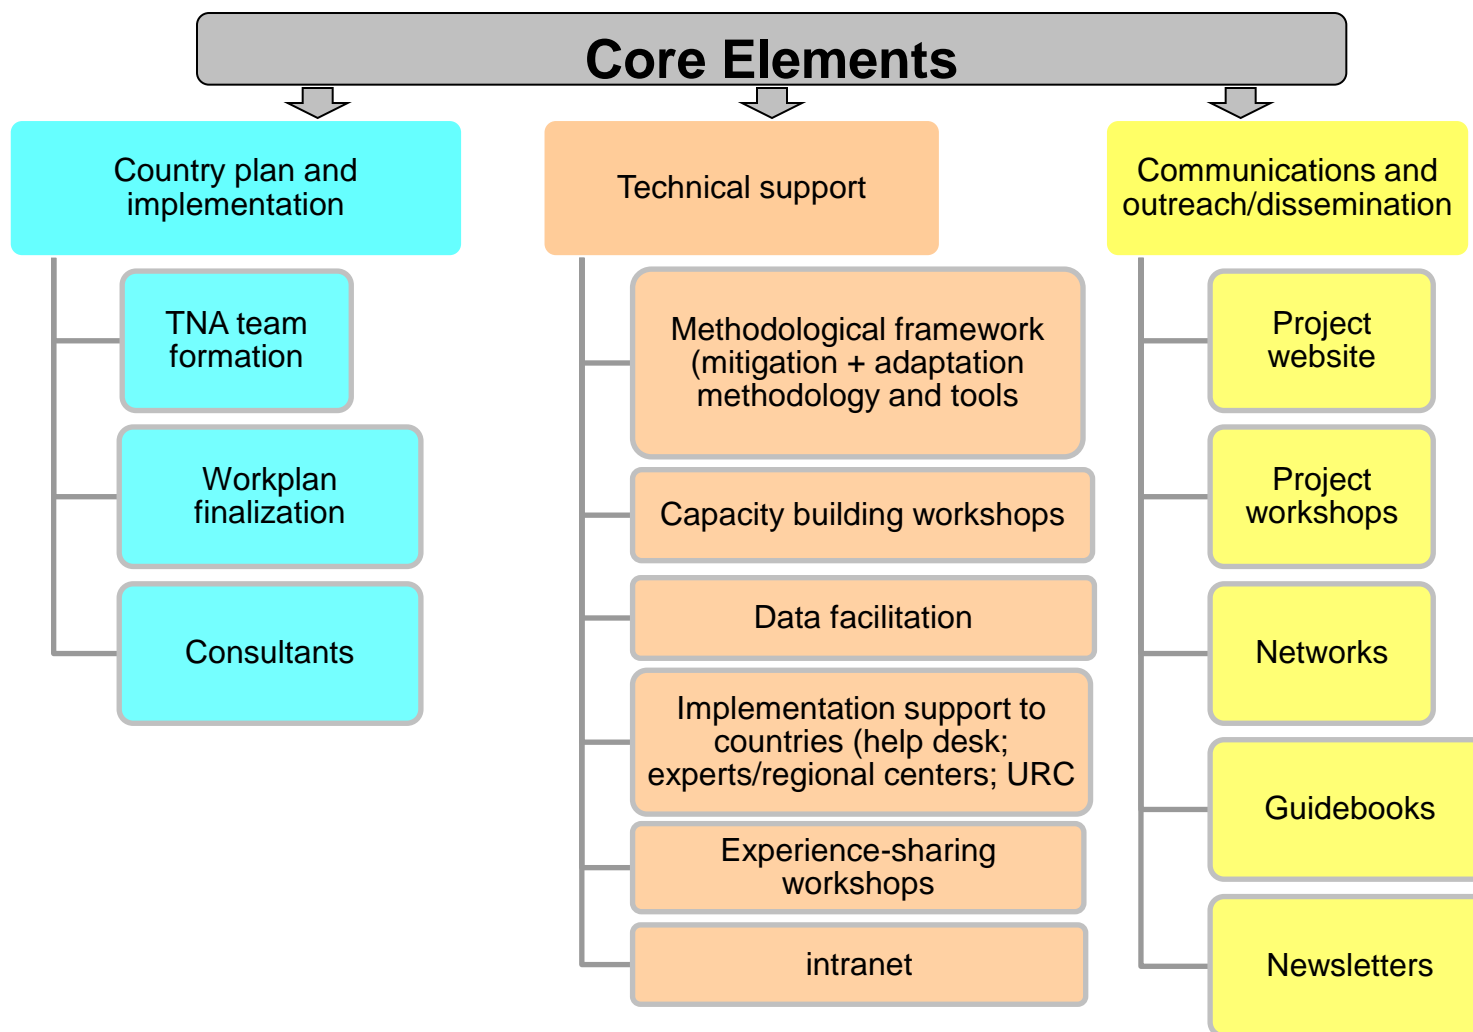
Core Elements

Country plan and implementation

TNA team formation

Workplan finalization

Consultants

Technical support

Methodological framework (mitigation + adaptation methodology and tools

Capacity building workshops

Data facilitation

Implementation support to countries (help desk; experts/regional centers; URC

Experience-sharing workshops

intranet

Communications and outreach/dissemination

Project website

Project workshops

Networks

Guidebooks

Newsletters